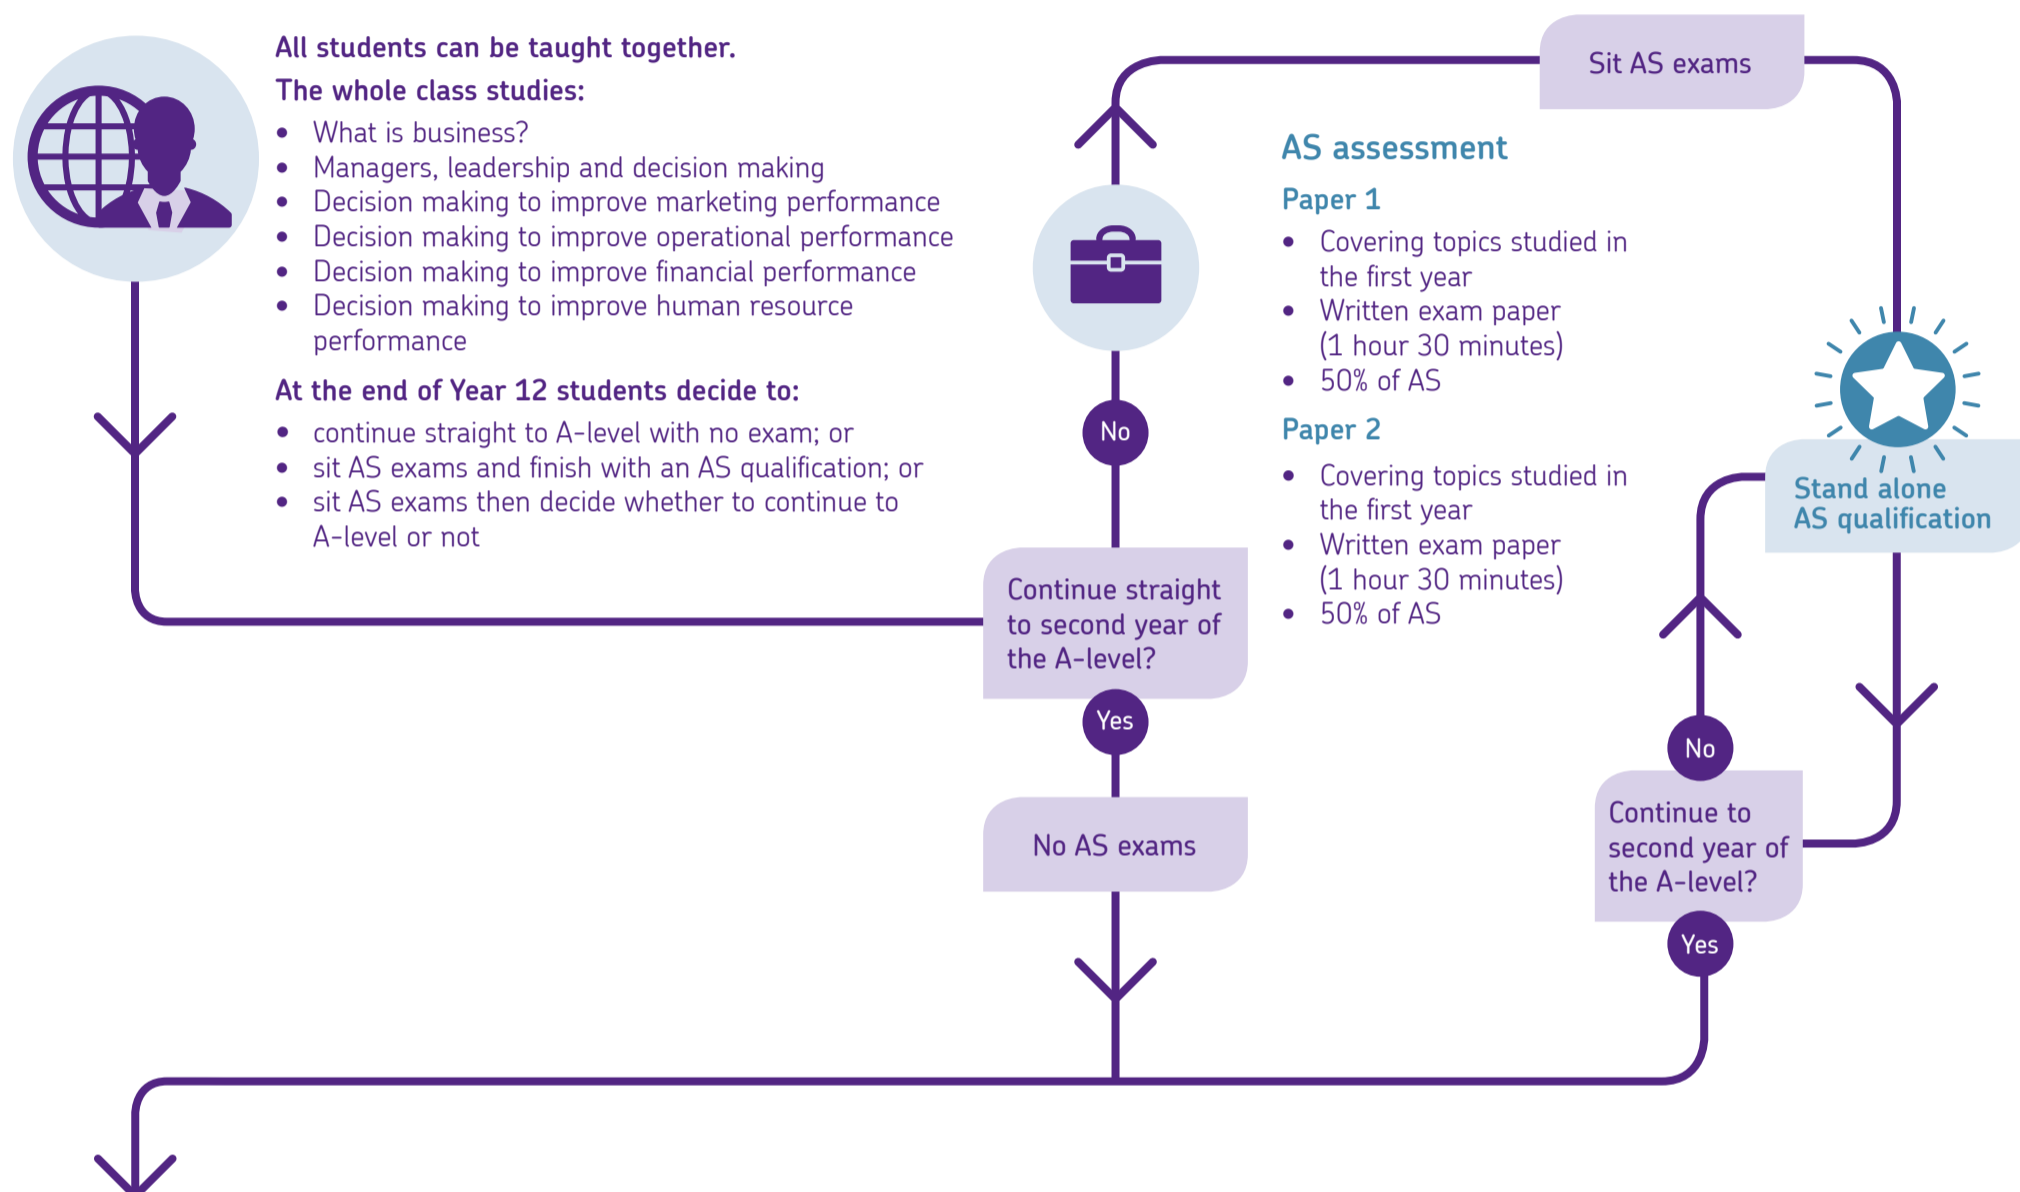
All students can be taught together.

The whole class studies:

- What is business?
- Managers, leadership and decision making
- Decision making to improve marketing performance
- Decision making to improve operational performance
- Decision making to improve financial performance
- Decision making to improve human resource performance

At the end of Year 12 students decide to:

- continue straight to A-level with no exam; or
- sit AS exams and finish with an AS qualification; or
- sit AS exams then decide whether to continue to A-level or not

Sit AS exams

AS assessment

Paper 1

- Covering topics studied in the first year
- Written exam paper (1 hour 30 minutes)
- 50% of AS

Paper 2

- Covering topics studied in the first year
- Written exam paper (1 hour 30 minutes)
- 50% of AS

No

Continue straight to second year of the A-level?

Yes

No AS exams

Stand alone AS qualification

No

Continue to second year of the A-level?

Yes